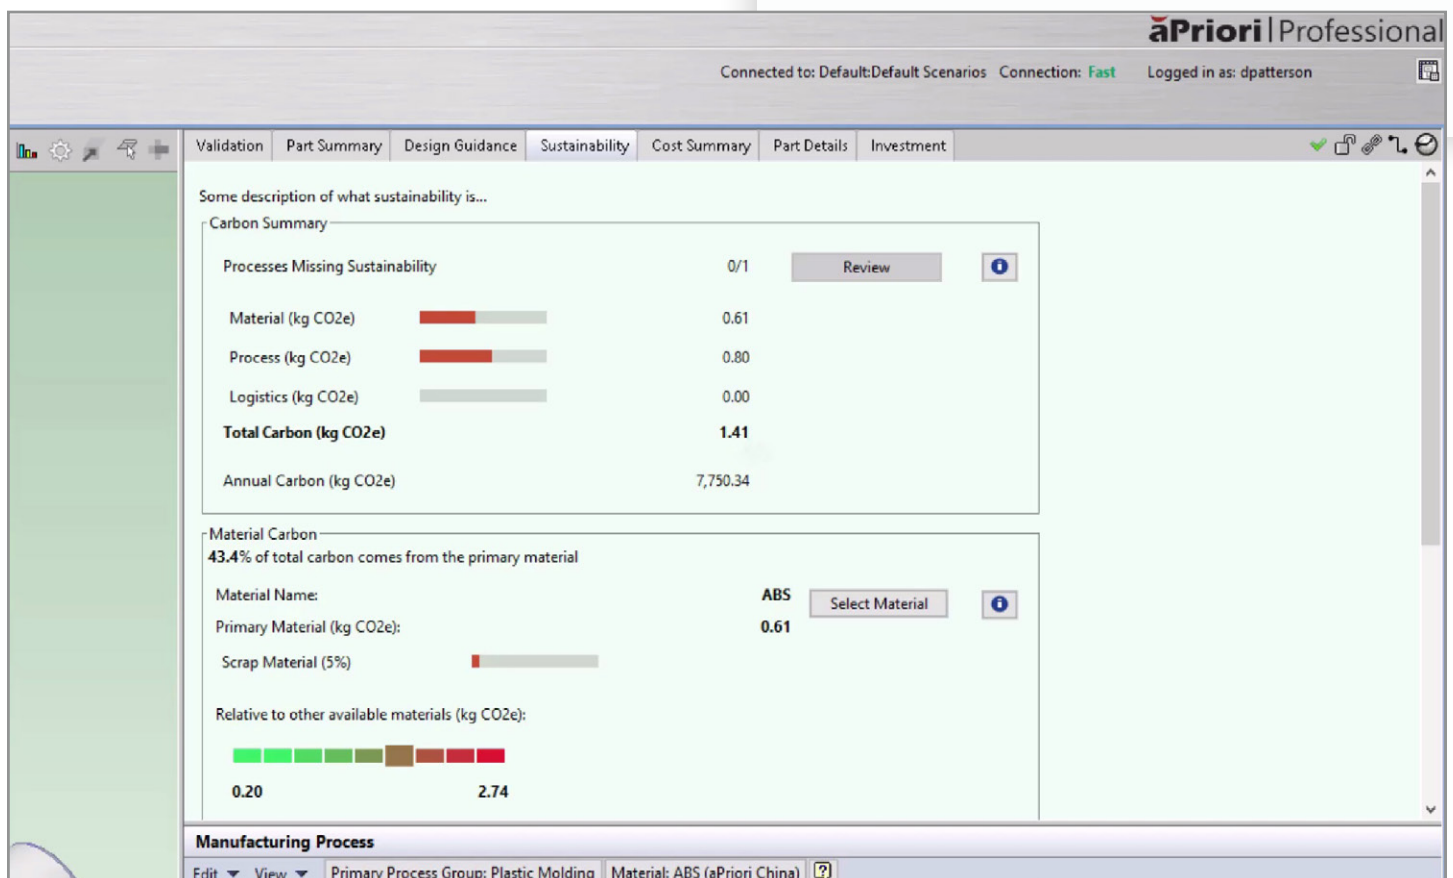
aPriori | Professional

Connected to: Default:Default Scenarios Connection: Fast Logged in as: dpatterson

Validation | Part Summary | Design Guidance | Sustainability | Cost Summary | Part Details | Investment

Some description of what sustainability is...

Carbon Summary

| | | |
|---|---|---|
| Processes Missing Sustainability | 0/1 | Review |
| Material (kg CO2e) | 0.61 | |
| Process (kg CO2e) | 0.80 | |
| Logistics (kg CO2e) | 0.00 | |
| **Total Carbon (kg CO2e)** | **1.41** | |
| Annual Carbon (kg CO2e) | 7,750.34 | |

Material Carbon

43.4% of total carbon comes from the primary material

Material Name: ABS Select Material

Primary Material (kg CO2e): 0.61

Scrap Material (5%)

Relative to other available materials (kg CO2e):

0.20 2.74

Manufacturing Process

Edit View Primary Process Group: Plastic Molding Material: ABS (aPriori China) ?